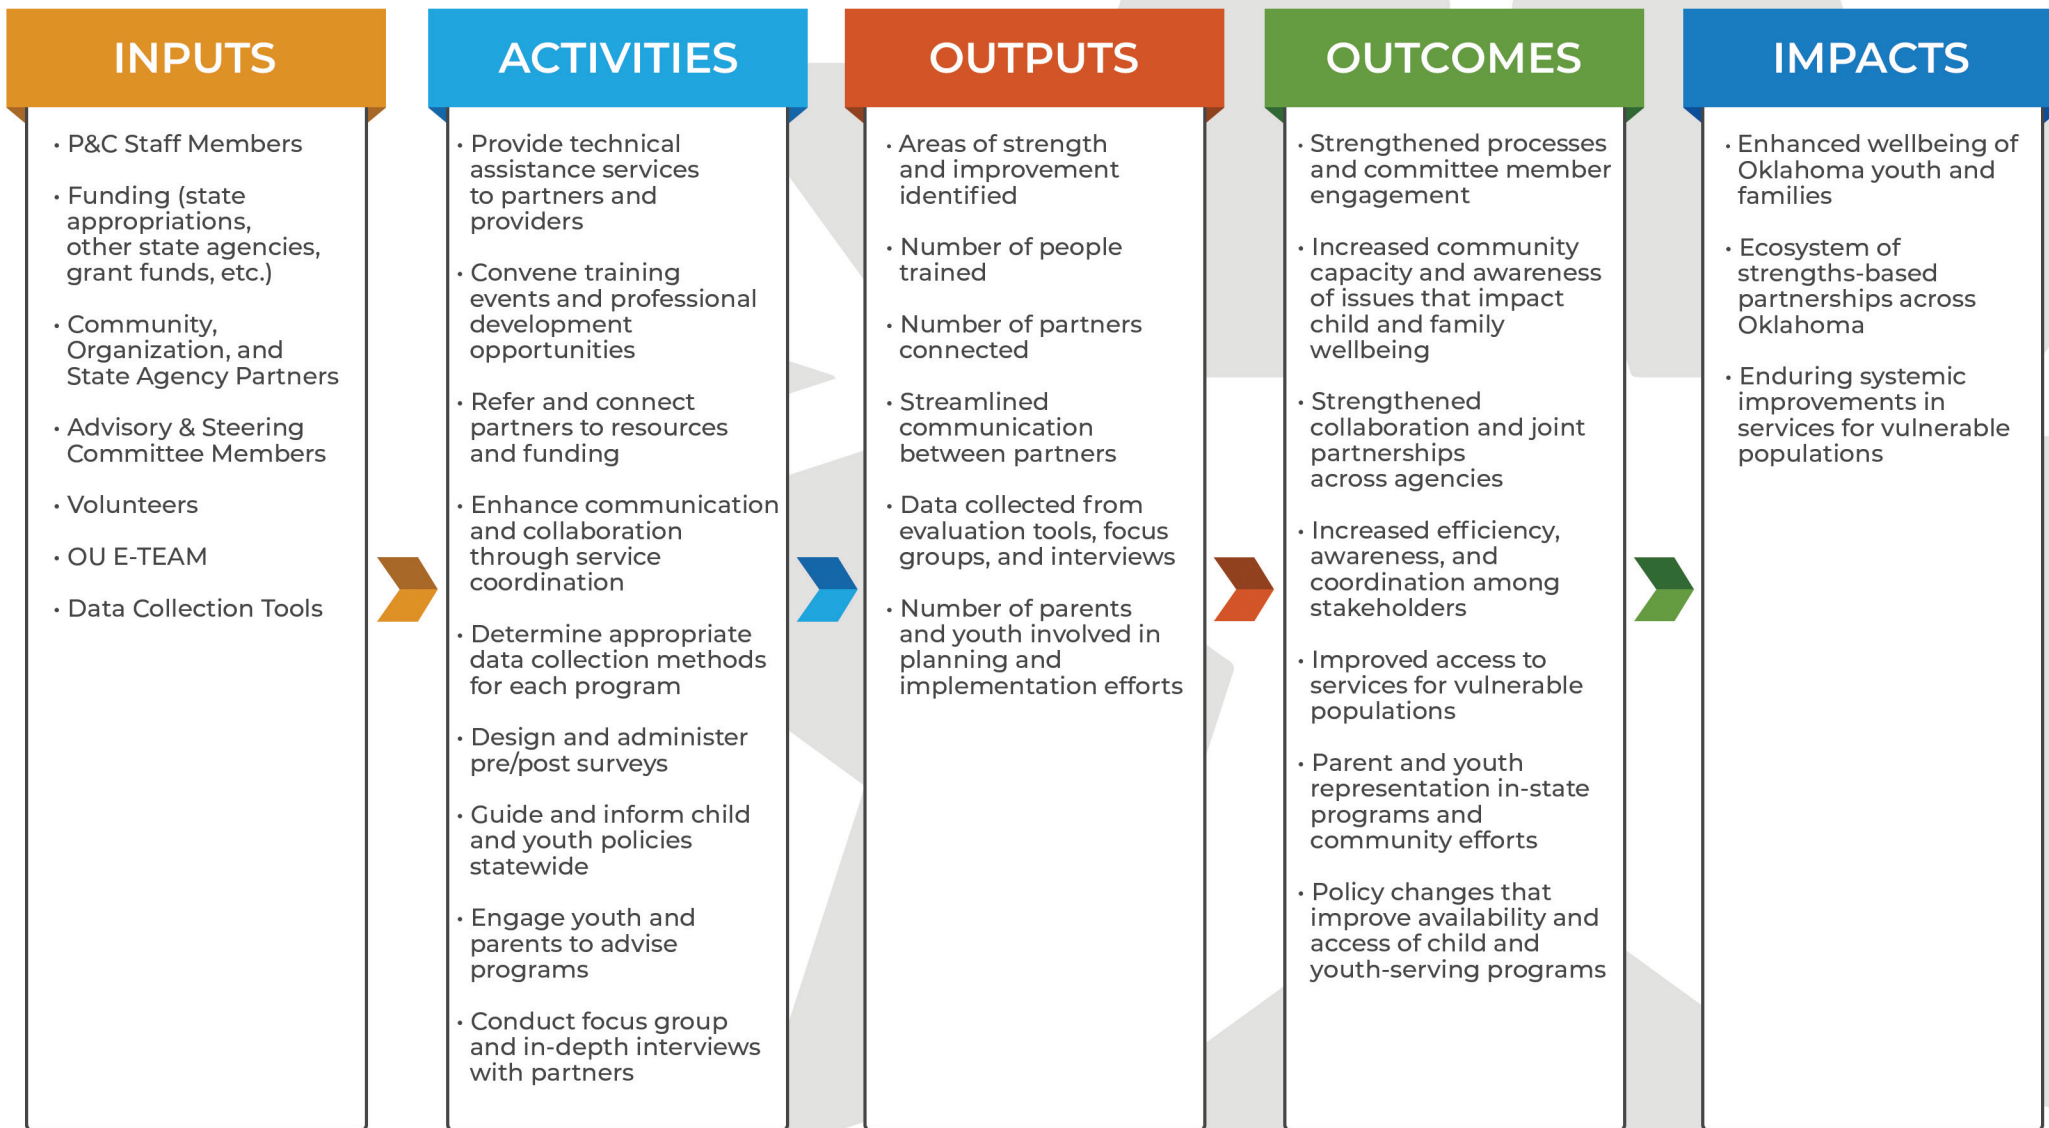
INPUTS

• P&C Staff Members

• Funding (state appropriations, other state agencies, grant funds, etc.)

• Community, Organization, and State Agency Partners

• Advisory & Steering Committee Members

• Volunteers

• OU E-TEAM

• Data Collection Tools

ACTIVITIES

• Provide technical assistance services to partners and providers

• Convene training events and professional development opportunities

• Refer and connect partners to resources and funding

• Enhance communication and collaboration through service coordination

• Determine appropriate data collection methods for each program

• Design and administer pre/post surveys

• Guide and inform child and youth policies statewide

• Engage youth and parents to advise programs

• Conduct focus group and in-depth interviews with partners

OUTPUTS

• Areas of strength and improvement identified

• Number of people trained

• Number of partners connected

• Streamlined communication between partners

• Data collected from evaluation tools, focus groups, and interviews

• Number of parents and youth involved in planning and implementation efforts

OUTCOMES

• Strengthened processes and committee member engagement

• Increased community capacity and awareness of issues that impact child and family wellbeing

• Strengthened collaboration and joint partnerships across agencies

• Increased efficiency, awareness, and coordination among stakeholders

• Improved access to services for vulnerable populations

• Parent and youth representation in-state programs and community efforts

• Policy changes that improve availability and access of child and youth-serving programs

IMPACTS

• Enhanced wellbeing of Oklahoma youth and families

• Ecosystem of strengths-based partnerships across Oklahoma

• Enduring systemic improvements in services for vulnerable populations